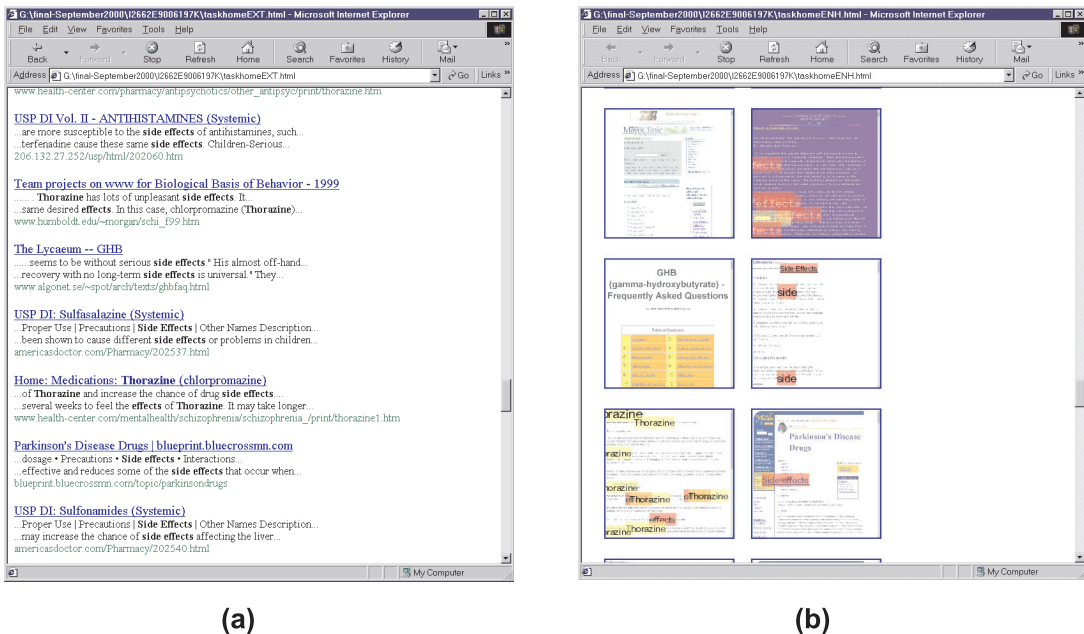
G:\final-September2000\I2662E9006197K\taskhomeEXT.html - Microsoft Internet Explorer

File Edit View Favorites Tools Help

Back Forward Stop Refresh Home Search Favorites History Mail

Address G:\final-September2000\I2662E9006197K\taskhomeEXT.html Go Links

www.health-center.com/pharmacy/antipsychotics/other_antipsyc/print/thorazine.htm

USP DI Vol. II - ANTIHISTAMINES (Systemic)
...are more susceptible to the side effects of antihistamines, such...
...terfenadine cause these same side effects. Children-Serious...
206.132.27.252/usp/html/202060.htm

Team projects on www for Biological Basis of Behavior - 1999
........ Thorazine has lots of unpleasant side effects. It...
...same desired effects. In this case, chlorpromazine (Thorazine)...
www.humboldt.edu/~morgan/schi_f99.htm

The Lycaeum -- GHB
......seems to be without serious side effects." His almost off-hand...
...recovery with no long-term side effects is universal." They...
www.algonet.se/~spot/arch/texts/ghbfaq.html

USP DI: Sulfasalazine (Systemic)
...Proper Use | Precautions | Side Effects | Other Names Description...
...been shown to cause different side effects or problems in children...
americasdoctor.com/Pharmacy/202537.html

Home: Medications: Thorazine (chlorpromazine)
...of Thorazine and increase the chance of drug side effects...
...several weeks to feel the effects of Thorazine. It may take longer...
www.health-center.com/mentalhealth/schizophrenia/schizophrenia_/print/thorazine1.htm

Parkinson's Disease Drugs | blueprint.bluecrossmn.com
...dosage • Precautions • Side effects • Interactions...
...effective and reduces some of the side effects that occur when...
blueprint.bluecrossmn.com/topic/parkinsondrugs

USP DI: Sulfonamides (Systemic)
...Proper Use | Precautions | Side Effects | Other Names Description...
...may increase the chance of side effects affecting the liver...
americasdoctor.com/Pharmacy/202540.html

My Computer

(a)

G:\final-September2000\I2662E9006197K\taskhomeENH.html - Microsoft Internet Explorer

File Edit View Favorites Tools Help

Back Forward Stop Refresh Home Search Favorites History Mail

Address G:\final-September2000\I2662E9006197K\taskhomeENH.html Go Links

fects

effects

GHB (gamma-hydroxybutyrate) - Frequently Asked Questions

Side Effects

side

side

Thorazine

Thorazine

Parkinson's Disease Drugs

side effects

Thorazine Thorazine

effects

horazine

My Computer

(b)